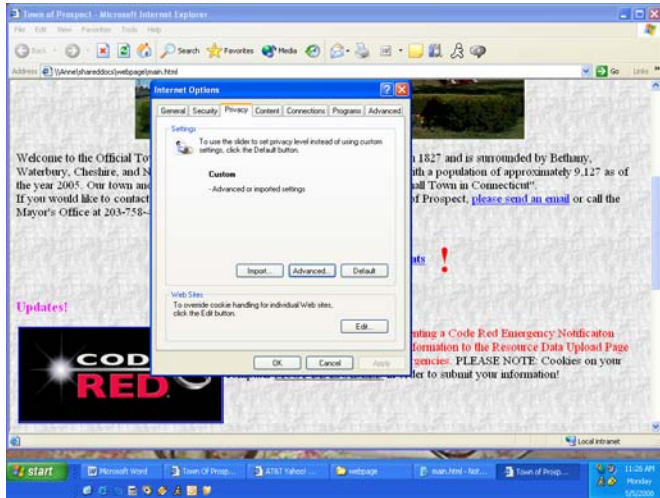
Town of Prospect - Microsoft Internet Explorer

File Edit View Favorites Tools Help

Back Search Favorites Media

Address \\Anne\shareddocs\webpage\main.html

Go Links

Welcome to the Official To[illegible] n 1827 and is surrounded by Bethany, Waterbury, Cheshire, and N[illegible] th a population of approximately 9,127 as of the year 2005. Our town an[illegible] all Town in Connecticut". If you would like to contact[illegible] of Prospect, please send an email or call the Mayor's Office at 203-758-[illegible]

Updates!

CODE RED

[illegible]nting a Code Red Emergency Notificaiton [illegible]formation to the Resource Data Upload Page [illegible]rgencies. PLEASE NOTE: Cookies on your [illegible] ler to submit your information!

Internet Options

General Security Privacy Content Connections Programs Advanced

Settings

To use the slider to set privacy level instead of using custom settings, click the Default button.

Custom

- Advanced or imported settings

Import... Advanced... Default

Web Sites

To override cookie handling for individual Web sites, click the Edit button.

Edit...

OK Cancel Apply

Local intranet

start Microsoft Word Town Of Prosp... AT&T Yahoo! ... webpage main.html - Not... Town of Prosp...

11:26 AM Monday 5/5/2008